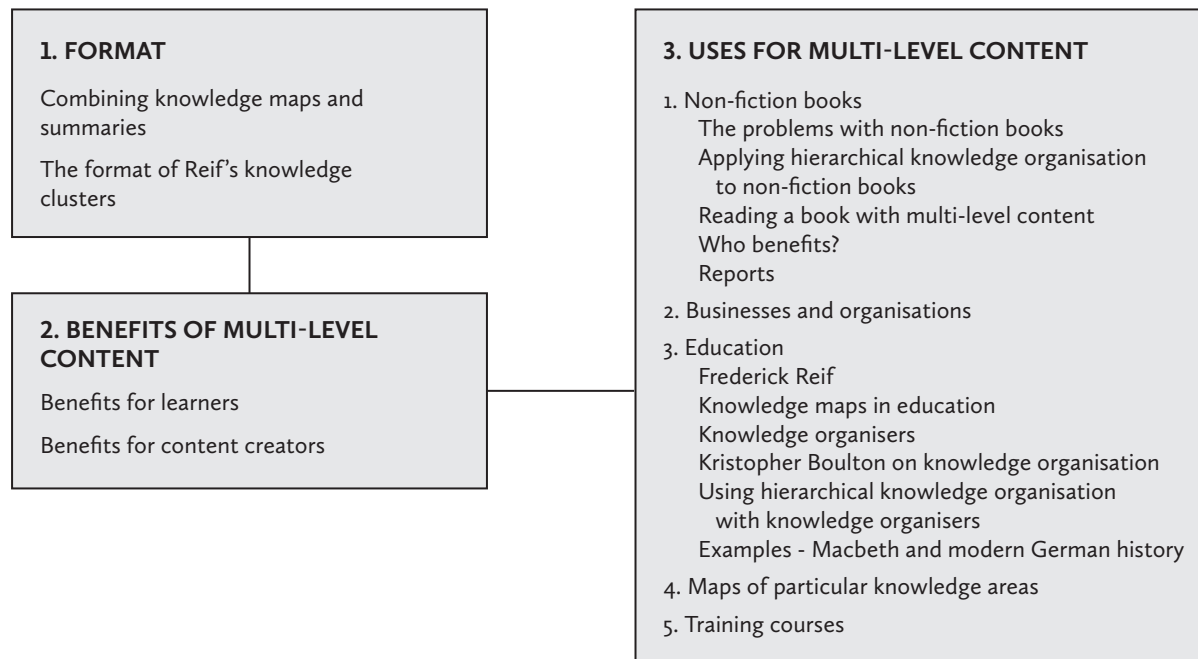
1. FORMAT

Combining knowledge maps and summaries

The format of Reif's knowledge clusters

2. BENEFITS OF MULTI-LEVEL CONTENT

Benefits for learners

Benefits for content creators

3. USES FOR MULTI-LEVEL CONTENT

1. Non-fiction books
The problems with non-fiction books
Applying hierarchical knowledge organisation to non-fiction books
Reading a book with multi-level content
Who benefits?
Reports

2. Businesses and organisations

3. Education
Frederick Reif
Knowledge maps in education
Knowledge organisers
Kristopher Boulton on knowledge organisation
Using hierarchical knowledge organisation with knowledge organisers
Examples - Macbeth and modern German history

4. Maps of particular knowledge areas

5. Training courses